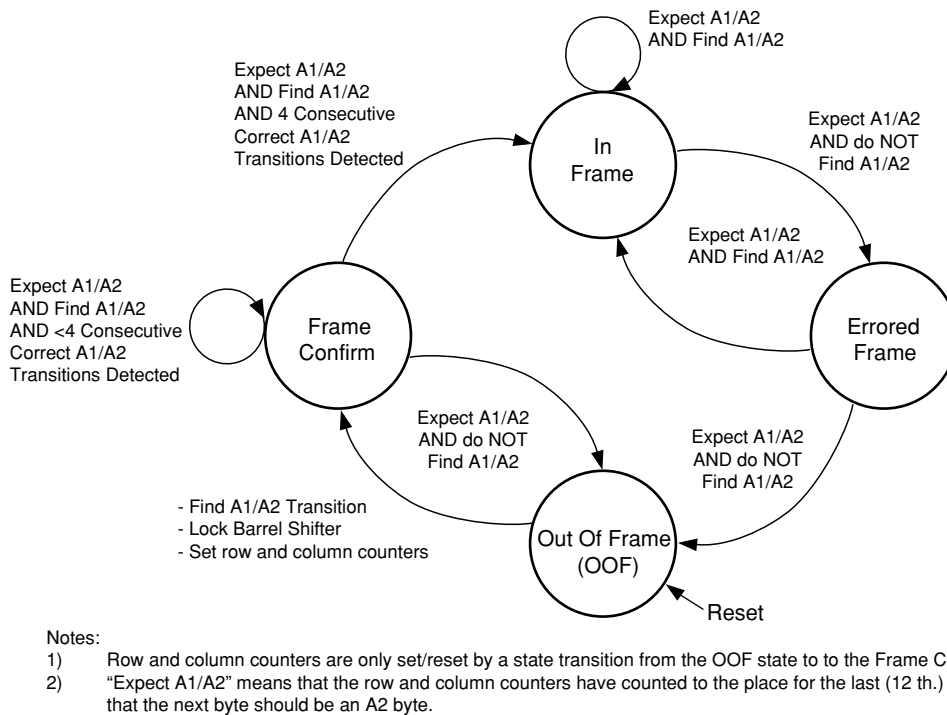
Expect A1/A2
AND Find A1/A2

Expect A1/A2
AND Find A1/A2
AND 4 Consecutive
Correct A1/A2
Transitions Detected

In
Frame

Expect A1/A2
AND do NOT
Find A1/A2

Expect A1/A2
AND Find A1/A2

Expect A1/A2
AND Find A1/A2
AND <4 Consecutive
Correct A1/A2
Transitions Detected

Frame
Confirm

Errored
Frame

Expect A1/A2
AND do NOT
Find A1/A2

Expect A1/A2
AND do NOT
Find A1/A2

- Find A1/A2 Transition
- Lock Barrel Shifter
- Set row and column counters

Out Of Frame
(OOF)

Reset

Notes:
1) Row and column counters are only set/reset by a state transition from the OOF state to to the Frame C
2) "Expect A1/A2" means that the row and column counters have counted to the place for the last (12 th.) that the next byte should be an A2 byte.